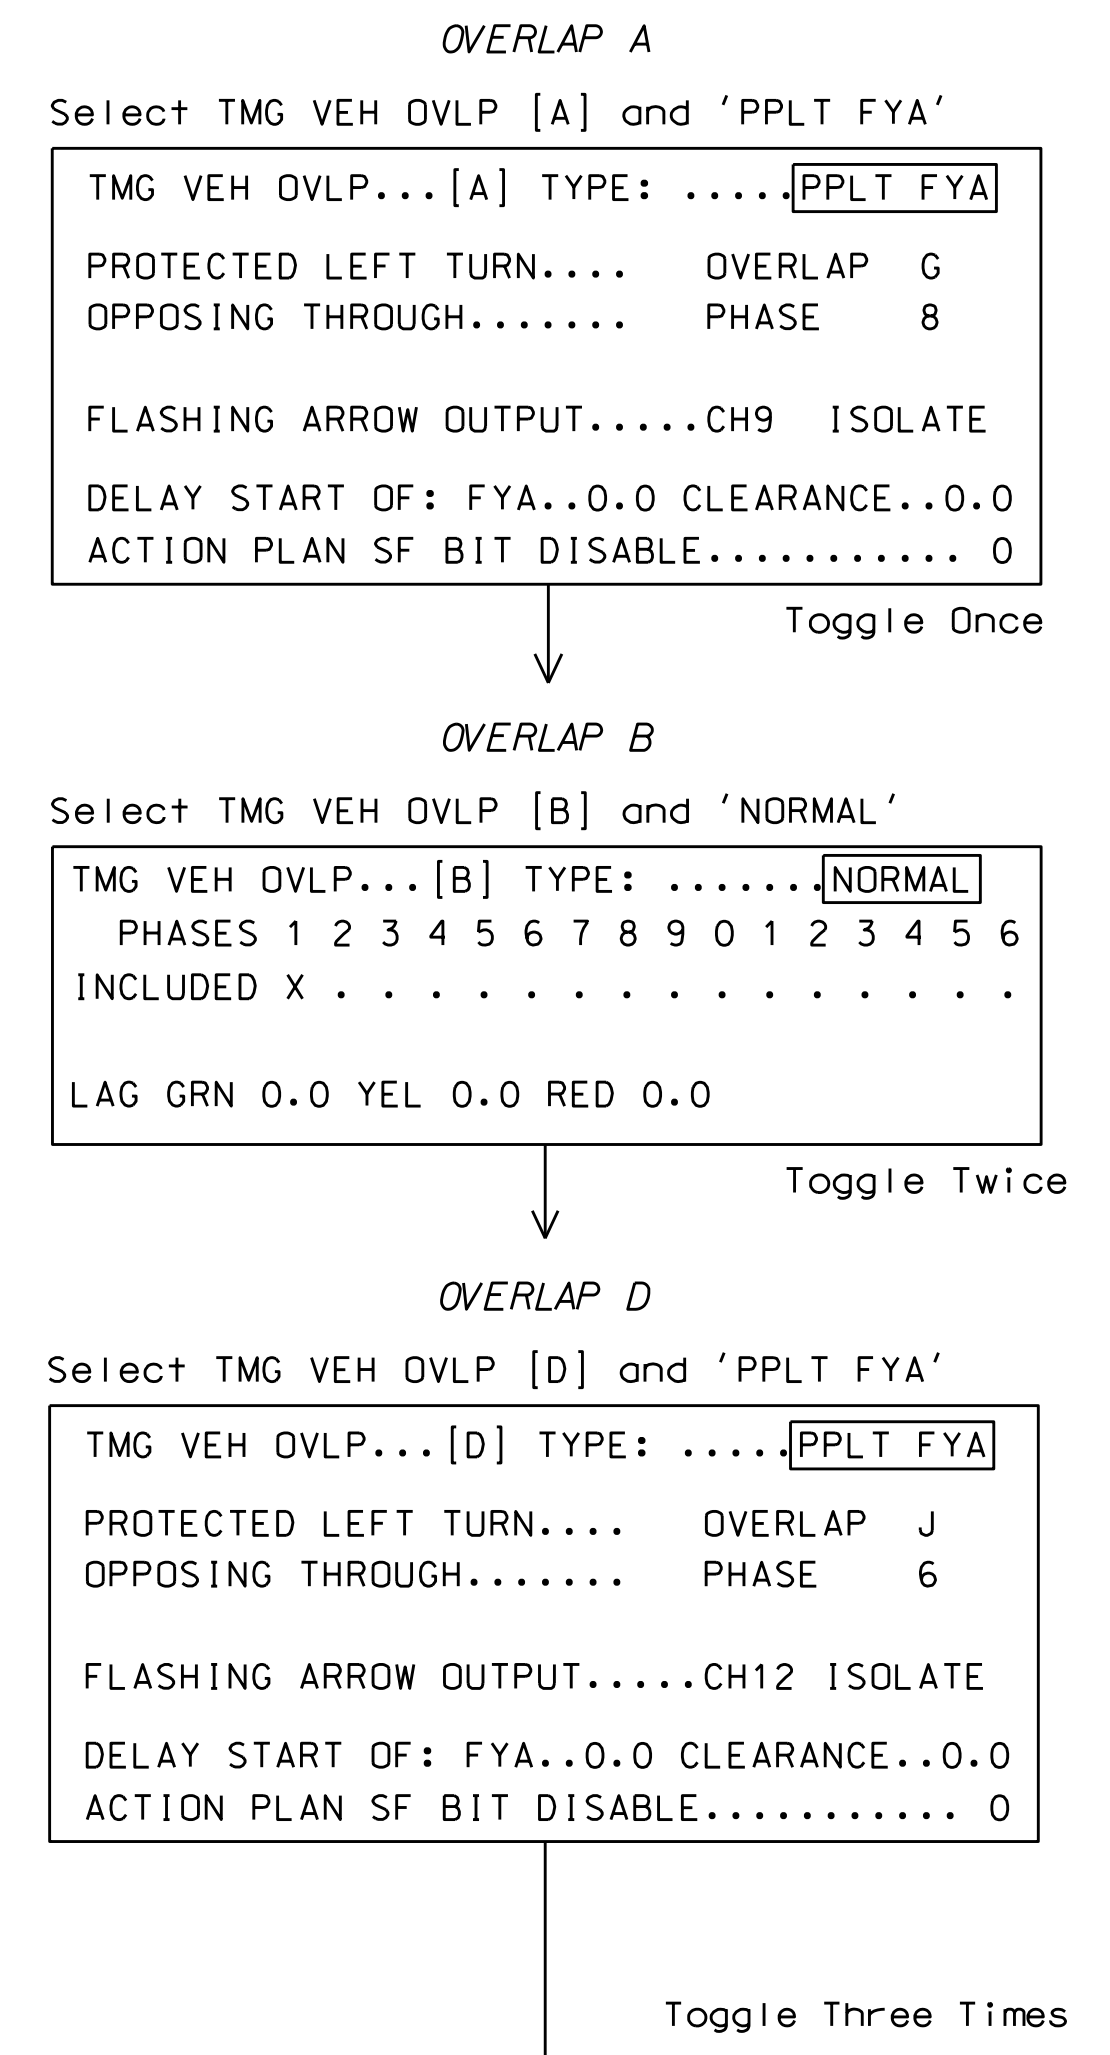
OVERLAP A

Select TMG VEH OVLP [A] and 'PPLT FYA'

TMG VEH OVLP...[A] TYPE: .....PPLT FYA

PROTECTED LEFT TURN.... OVERLAP G
OPPOSING THROUGH....... PHASE 8

FLASHING ARROW OUTPUT.....CH9 ISOLATE

DELAY START OF: FYA..0.0 CLEARANCE..0.0
ACTION PLAN SF BIT DISABLE........... 0

Toggle Once

OVERLAP B

Select TMG VEH OVLP [B] and 'NORMAL'

TMG VEH OVLP...[B] TYPE: .......NORMAL

| PHASES | 1 | 2 | 3 | 4 | 5 | 6 | 7 | 8 | 9 | 0 | 1 | 2 | 3 | 4 | 5 | 6 |
|---|---|---|---|---|---|---|---|---|---|---|---|---|---|---|---|---|
| INCLUDED | X | . | . | . | . | . | . | . | . | . | . | . | . | . | . | . |

LAG GRN 0.0 YEL 0.0 RED 0.0

Toggle Twice

OVERLAP D

Select TMG VEH OVLP [D] and 'PPLT FYA'

TMG VEH OVLP...[D] TYPE: .....PPLT FYA

PROTECTED LEFT TURN.... OVERLAP J
OPPOSING THROUGH....... PHASE 6

FLASHING ARROW OUTPUT.....CH12 ISOLATE

DELAY START OF: FYA..0.0 CLEARANCE..0.0
ACTION PLAN SF BIT DISABLE........... 0

Toggle Three Times